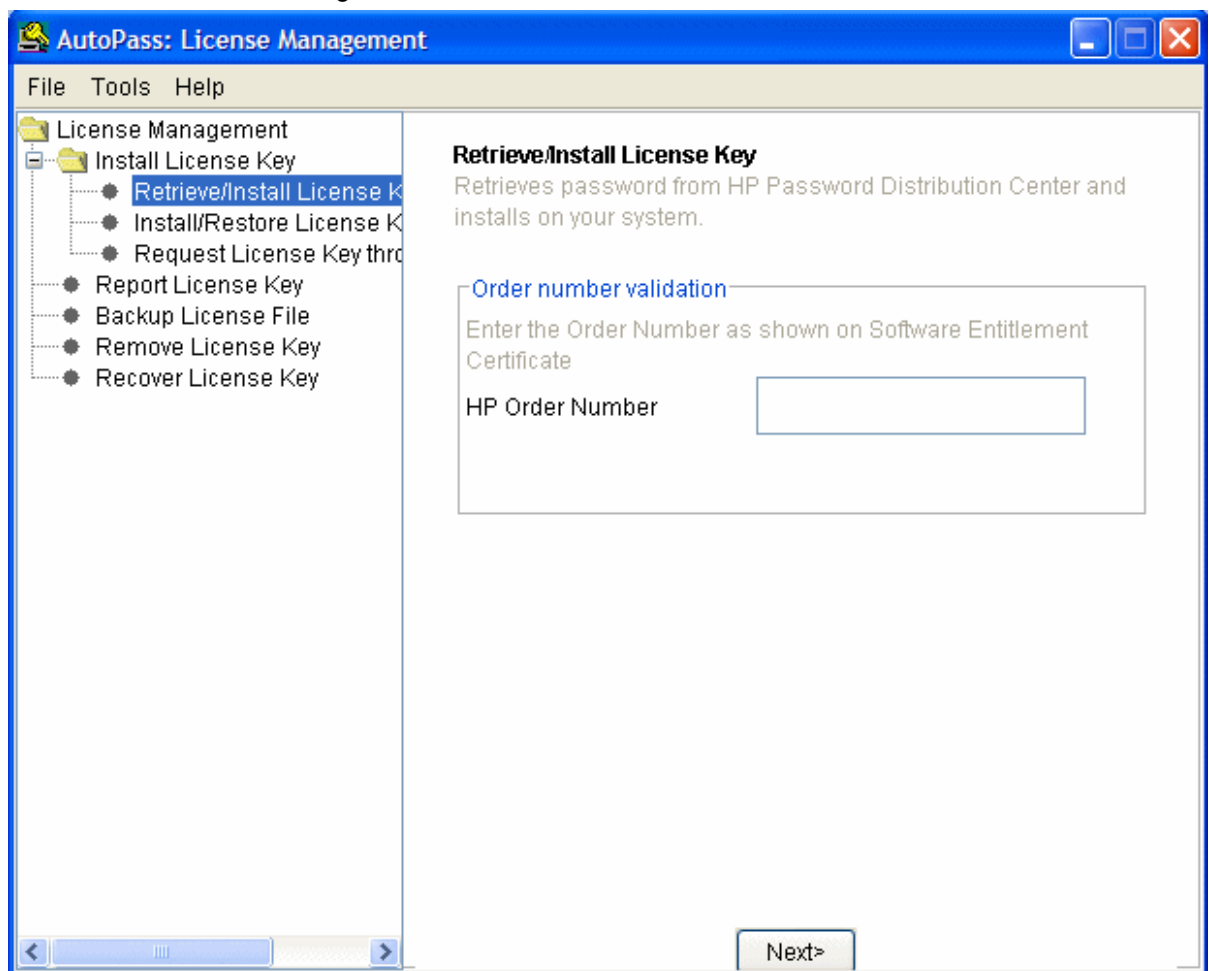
AutoPass: License Management

File Tools Help

License Management
Install License Key
Retrieve/Install License K
Install/Restore License K
Request License Key thro
Report License Key
Backup License File
Remove License Key
Recover License Key

Retrieve/Install License Key
Retrieves password from HP Password Distribution Center and installs on your system.

Order number validation
Enter the Order Number as shown on Software Entitlement Certificate
HP Order Number

Next>